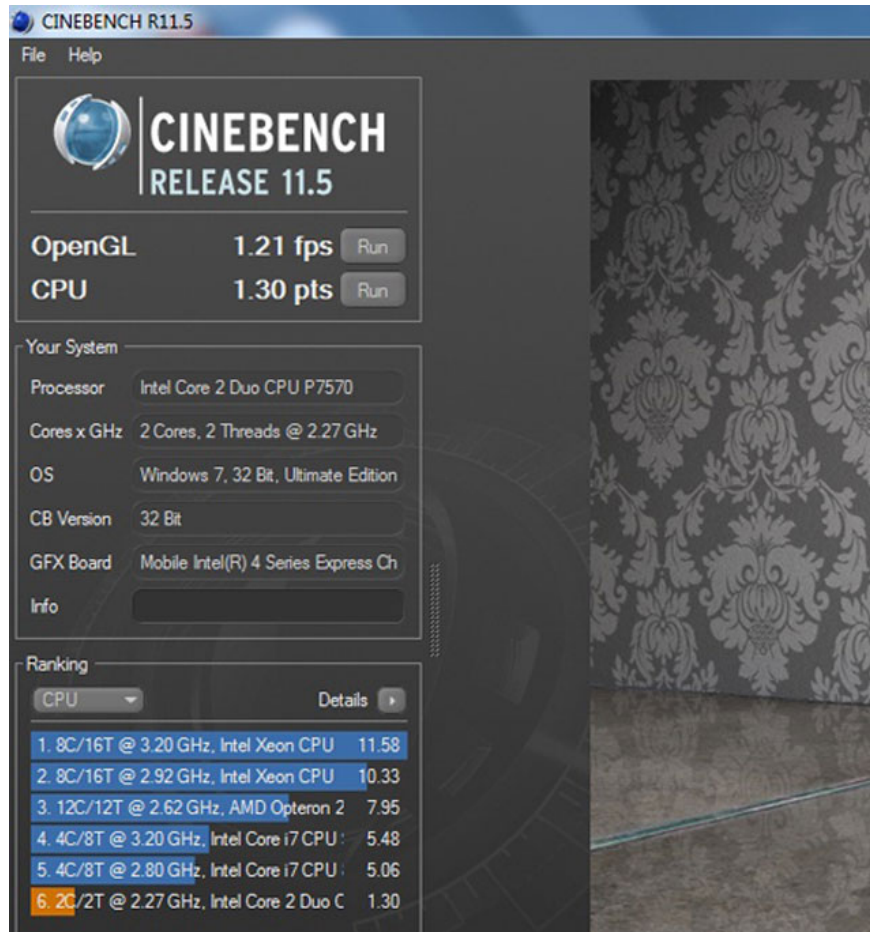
CINEBENCH R11.5

File Help

CINEBENCH
RELEASE 11.5

OpenGL 1.21 fps Run
CPU 1.30 pts Run

Your System

| | |
|---|---|
| Processor | Intel Core 2 Duo CPU P7570 |
| Cores x GHz | 2 Cores, 2 Threads @ 2.27 GHz |
| OS | Windows 7, 32 Bit, Ultimate Edition |
| CB Version | 32 Bit |
| GFX Board | Mobile Intel(R) 4 Series Express Ch |
| Info | |

Ranking

CPU Details

| | |
|---|---|
| 1. 8C/16T @ 3.20 GHz, Intel Xeon CPU | 11.58 |
| 2. 8C/16T @ 2.92 GHz, Intel Xeon CPU | 10.33 |
| 3. 12C/12T @ 2.62 GHz, AMD Opteron 2 | 7.95 |
| 4. 4C/8T @ 3.20 GHz, Intel Core i7 CPU | 5.48 |
| 5. 4C/8T @ 2.80 GHz, Intel Core i7 CPU | 5.06 |
| 6. 2C/2T @ 2.27 GHz, Intel Core 2 Duo C | 1.30 |